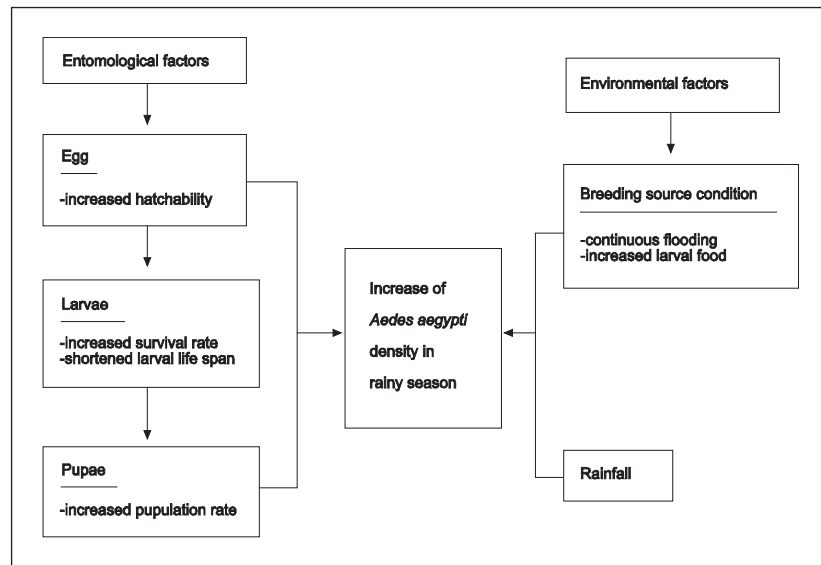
Entomological factors

Egg

-increased hatchability

Larvae

-increased survival rate
-shortened larval life span

Pupae

-increased pupulation rate

Increase of *Aedes aegypti* density in rainy season

Environmental factors

Breeding source condition

-continuous flooding
-increased larval food

Rainfall